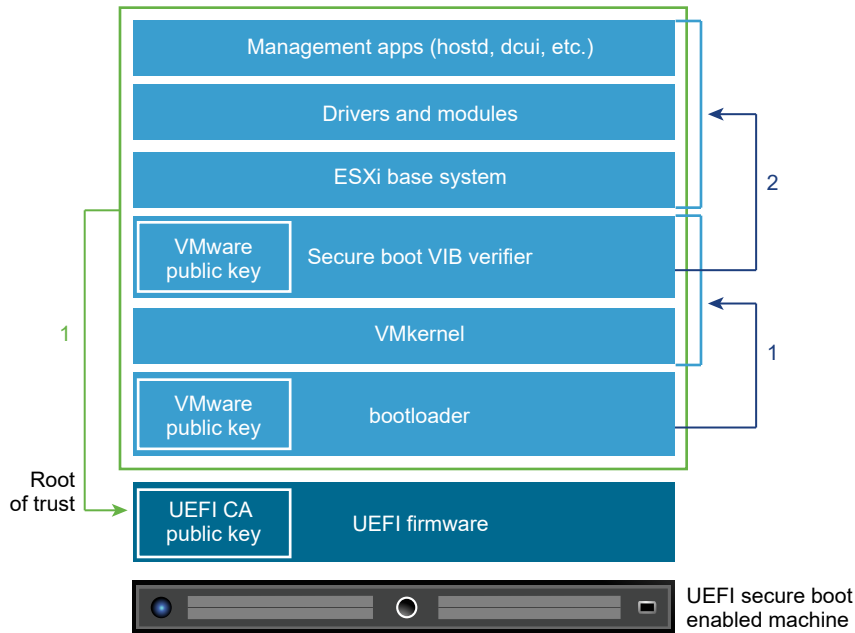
Management apps (hostd, dcui, etc.)

Drivers and modules

ESXi base system

VMware public key

Secure boot VIB verifier

VMkernel

VMware public key

bootloader

UEFI CA public key

UEFI firmware

2

1

1

Root of trust

UEFI secure boot enabled machine